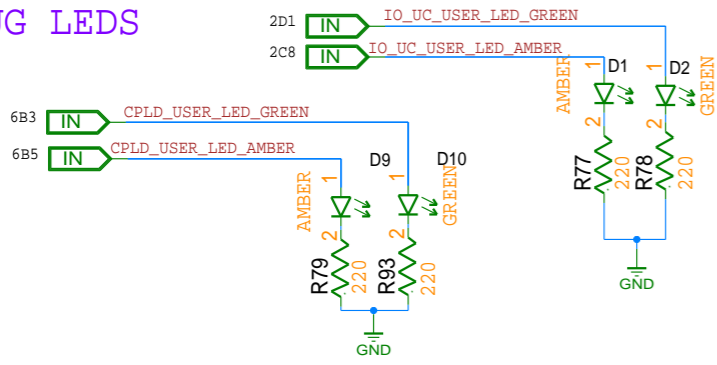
G LEDS

2D1 IN IO_UC_USER_LED_GREEN
2C8 IN IO_UC_USER_LED_AMBER

1 D1 1 D2
AMBER GREEN
2 2
R77 220 R78 220
GND

6B3 IN CPLD_USER_LED_GREEN
6B5 IN CPLD_USER_LED_AMBER

D9 D10
1 1
AMBER GREEN
2 2
R79 220 R93 220
GND